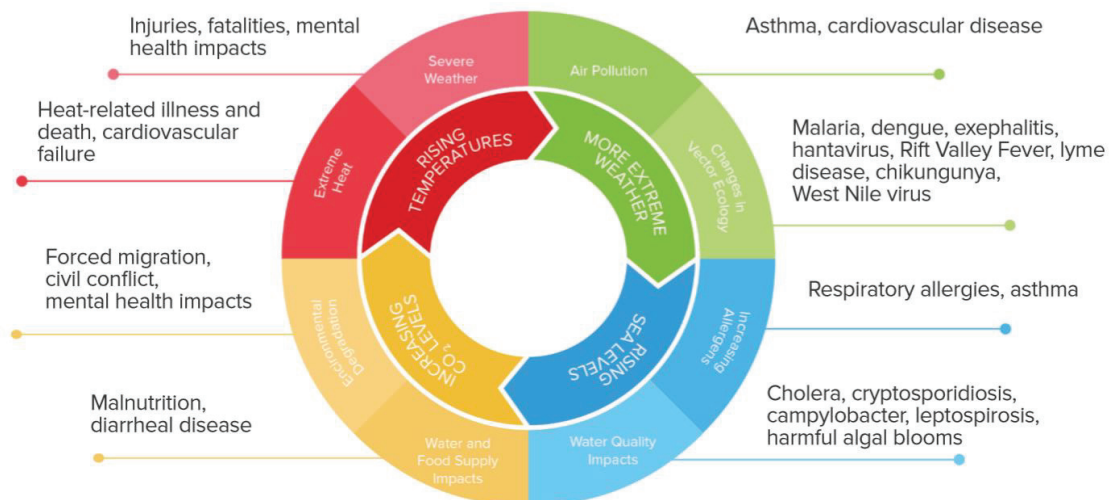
Injuries, fatalities, mental health impacts

Severe Weather

Air Pollution

Asthma, cardiovascular disease

Heat-related illness and death, cardiovascular failure

Extreme Heat

RISING TEMPERATURES

MORE EXTREME WEATHER

Changes in Vector Ecology

Malaria, dengue, exephalitis, hantavirus, Rift Valley Fever, lyme disease, chikungunya, West Nile virus

Forced migration, civil conflict, mental health impacts

Environmental Degradation

INCREASING $CO_2$ LEVELS

RISING SEA LEVELS

Increasing Allergens

Respiratory allergies, asthma

Malnutrition, diarrheal disease

Water and Food Supply Impacts

Water Quality Impacts

Cholera, cryptosporidiosis, campylobacter, leptospirosis, harmful algal blooms